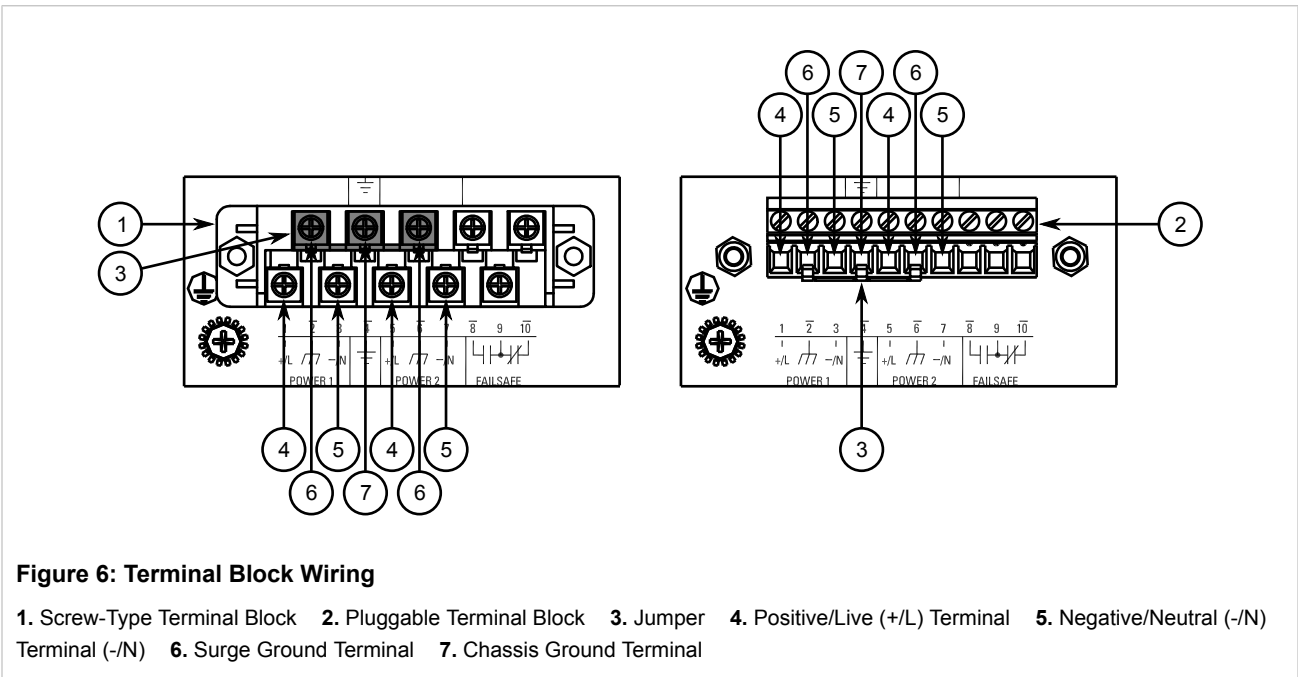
1
3
1 2 3 4 5 6 7 8 9 10
+/L −/N +/L −/N
POWER 1 POWER 2 FAILSAFE
4 5 4 5
6 7 6

6 7 6
4 5 4 5
2
1 2 3 4 5 6 7 8 9 10
+/L −/N +/L −/N
POWER 1 POWER 2 FAILSAFE
3

**Figure 6: Terminal Block Wiring**

**1.** Screw-Type Terminal Block **2.** Pluggable Terminal Block **3.** Jumper **4.** Positive/Live (+/L) Terminal **5.** Negative/Neutral (-/N) Terminal (-/N) **6.** Surge Ground Terminal **7.** Chassis Ground Terminal